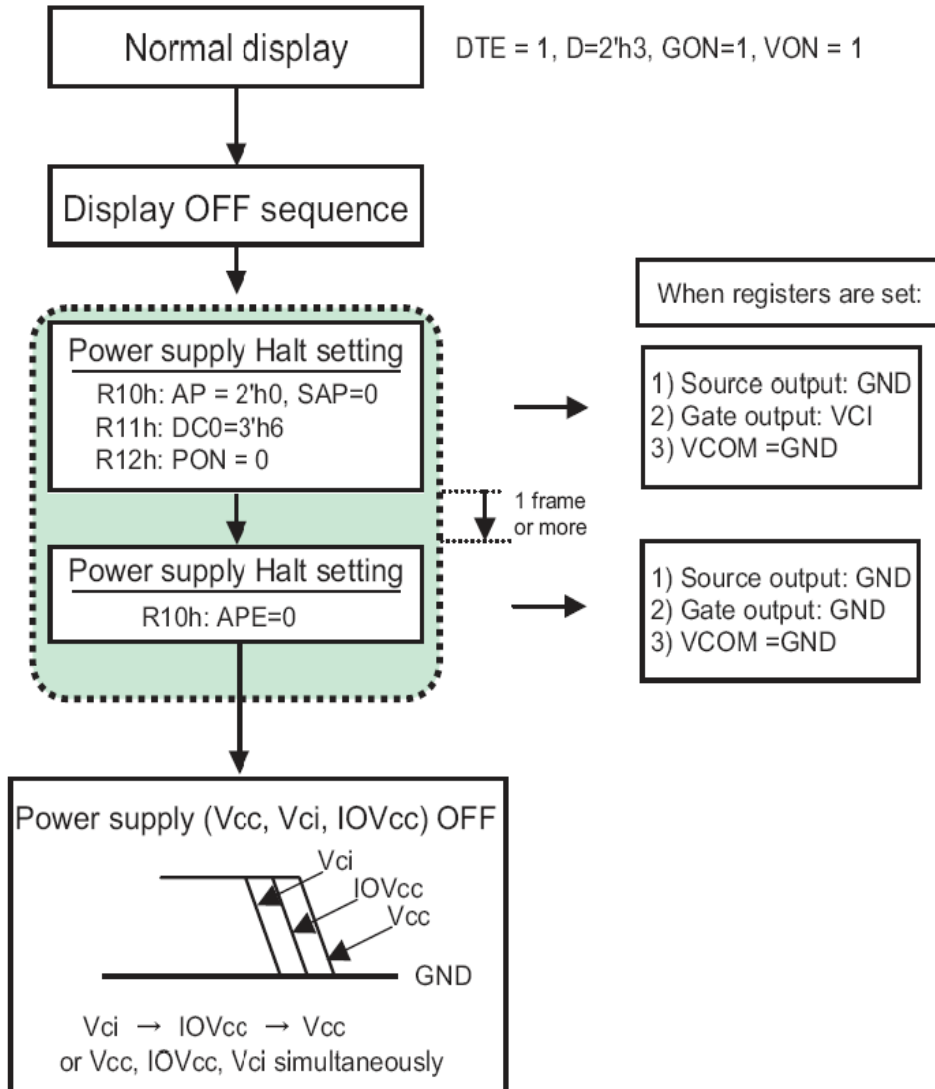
Normal display

DTE = 1, D=2'h3, GON=1, VON = 1

Display OFF sequence

When registers are set:

Power supply Halt setting
R10h: AP = 2'h0, SAP=0
R11h: DC0=3'h6
R12h: PON = 0

1) Source output: GND
2) Gate output: VCI
3) VCOM =GND

1 frame or more

Power supply Halt setting
R10h: APE=0

1) Source output: GND
2) Gate output: GND
3) VCOM =GND

Power supply (Vcc, Vci, IOVcc) OFF

Vci
IOVcc
Vcc
GND

Vci → IOVcc → Vcc
or Vcc, IOVcc, Vci simultaneously